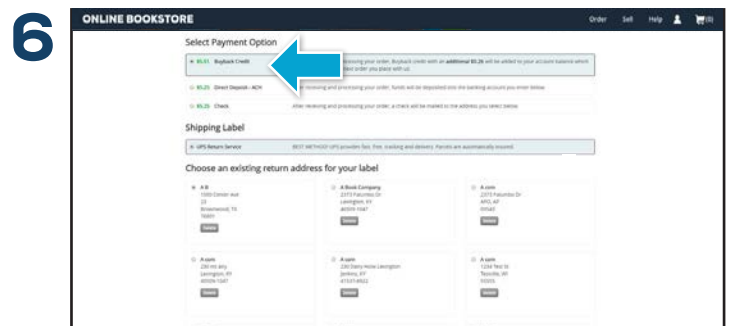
6

ONLINE BOOKSTORE

Order Sell Help (0)

Select Payment Option

$5.01 Buyback Credit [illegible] processing your order, Buyback credit with an additional $0.26 will be added to your account balance when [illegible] order you place with us.

$5.25 Direct Deposit - ACH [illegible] reviewing and processing your order, funds will be deposited into the banking account you enter below.

$5.25 Check After reviewing and processing your order, a check will be mailed to the address you select below.

Shipping Label

UPS Return Service BEST METHOD! UPS provides fast, free, tracking and delivery. Parcels are automatically insured.

Choose an existing return address for your label

A B
1000 Center Ave
23
Brownwood, TX
76801
Delete

A Book Company
2373 Palumbo Dr
Lexington, KY
40509-1047
Delete

A.com
2373 Palumbo Dr
APO, AP
00543
Delete

A.com
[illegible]
Lexington, KY
40509-1047
Delete

A.com
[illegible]
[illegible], KY
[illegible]
Delete

A.com
1234 Test St
Tecolote, WI
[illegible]
Delete